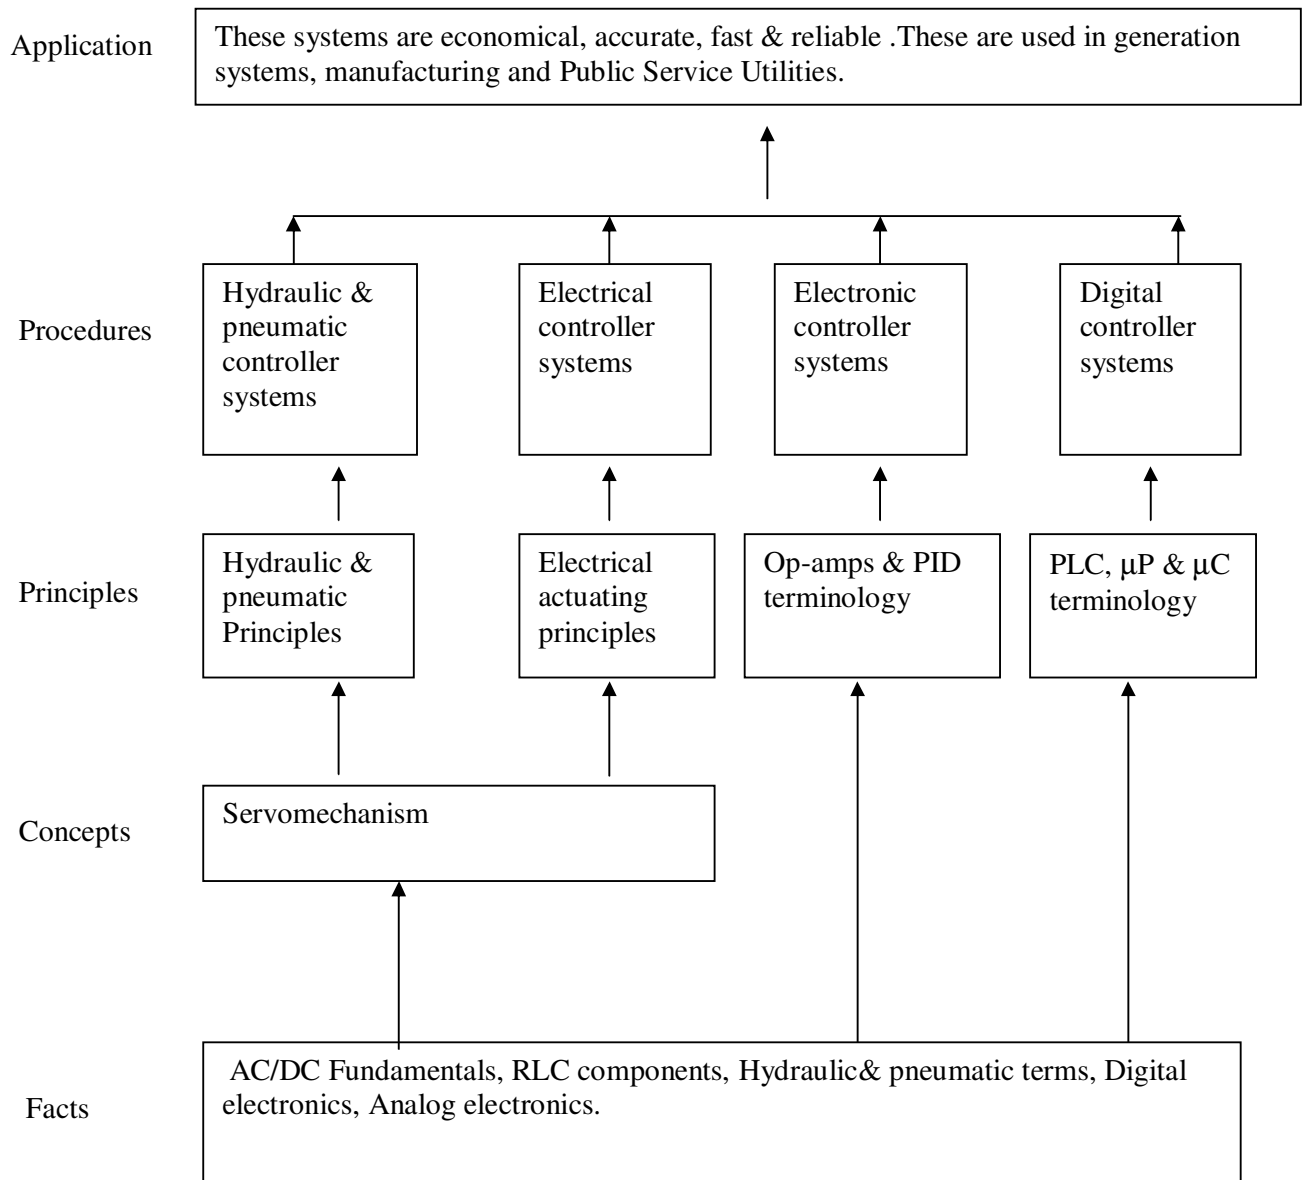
Application

These systems are economical, accurate, fast & reliable .These are used in generation systems, manufacturing and Public Service Utilities.

Procedures

Hydraulic & pneumatic controller systems

Electrical controller systems

Electronic controller systems

Digital controller systems

Principles

Hydraulic & pneumatic Principles

Electrical actuating principles

Op-amps & PID terminology

PLC, μP & μC terminology

Concepts

Servomechanism

Facts

AC/DC Fundamentals, RLC components, Hydraulic& pneumatic terms, Digital electronics, Analog electronics.